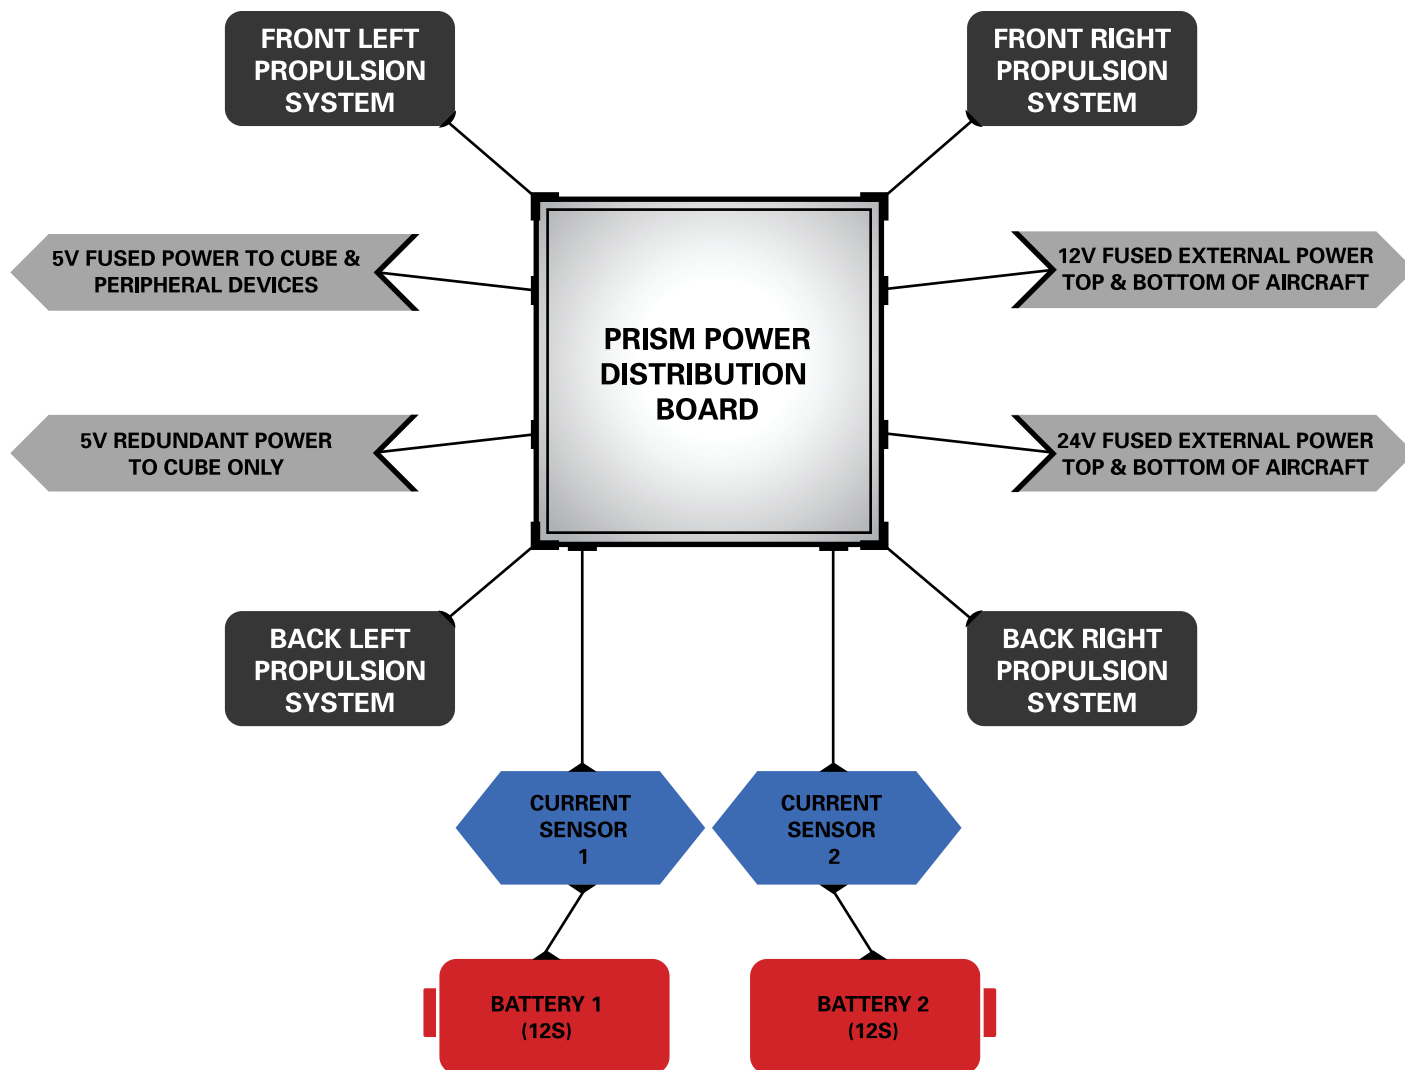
FRONT LEFT PROPULSION SYSTEM

FRONT RIGHT PROPULSION SYSTEM

5V FUSED POWER TO CUBE & PERIPHERAL DEVICES

12V FUSED EXTERNAL POWER TOP & BOTTOM OF AIRCRAFT

PRISM POWER DISTRIBUTION BOARD

5V REDUNDANT POWER TO CUBE ONLY

24V FUSED EXTERNAL POWER TOP & BOTTOM OF AIRCRAFT

BACK LEFT PROPULSION SYSTEM

BACK RIGHT PROPULSION SYSTEM

CURRENT SENSOR 1

CURRENT SENSOR 2

BATTERY 1 (12S)

BATTERY 2 (12S)